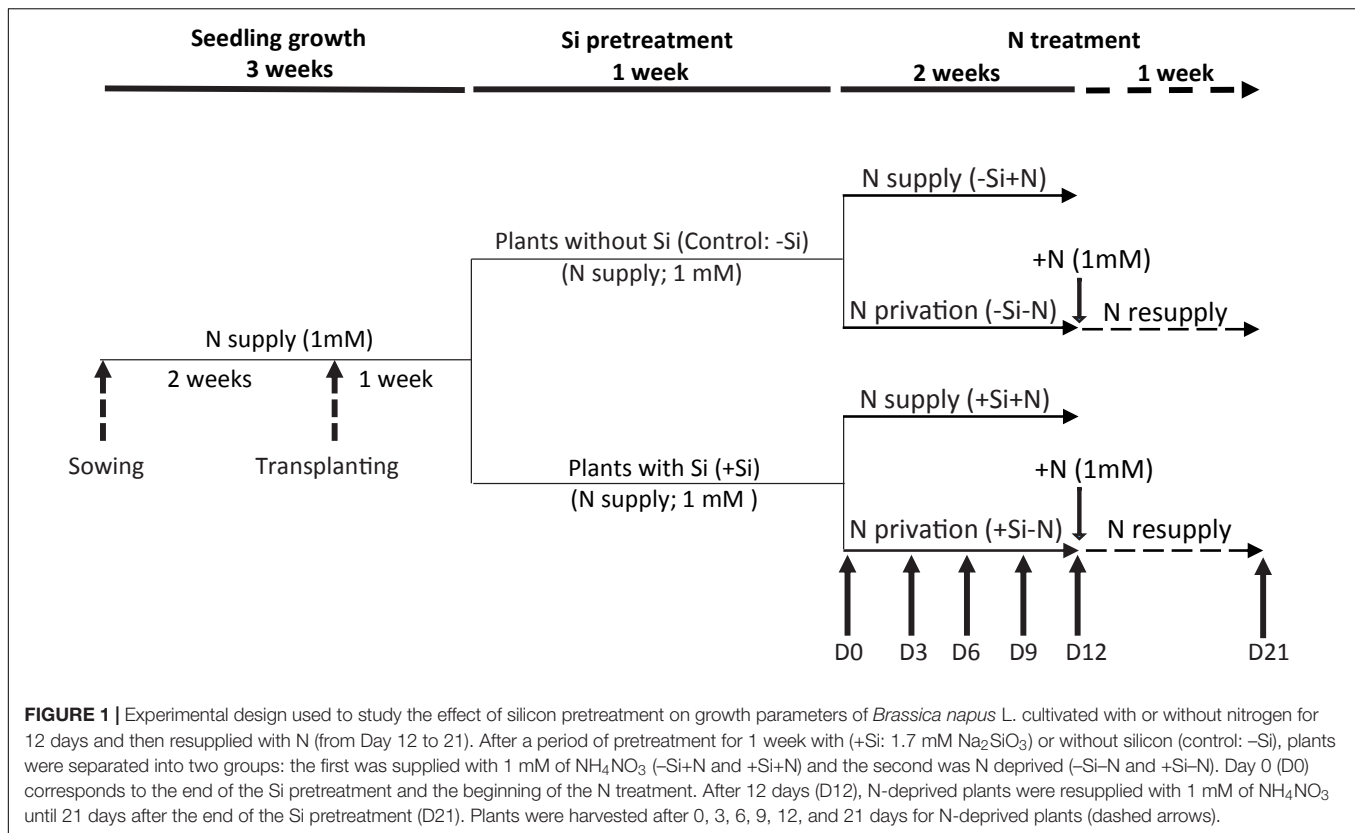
Seedling growth
3 weeks

Si pretreatment
1 week

N treatment
2 weeks

1 week

N supply (-Si+N)

Plants without Si (Control: -Si)
(N supply; 1 mM)

+N (1mM)

N privation (-Si-N)

N resupply

N supply (1mM)

2 weeks

1 week

N supply (+Si+N)

Sowing

Transplanting

Plants with Si (+Si)
(N supply; 1 mM )

+N (1mM)

N privation (+Si-N)

N resupply

D0 D3 D6 D9 D12 D21

**FIGURE 1 |** Experimental design used to study the effect of silicon pretreatment on growth parameters of *Brassica napus* L. cultivated with or without nitrogen for 12 days and then resupplied with N (from Day 12 to 21). After a period of pretreatment for 1 week with (+Si: 1.7 mM $Na_2SiO_3$) or without silicon (control: –Si), plants were separated into two groups: the first was supplied with 1 mM of $NH_4NO_3$ (–Si+N and +Si+N) and the second was N deprived (–Si–N and +Si–N). Day 0 (D0) corresponds to the end of the Si pretreatment and the beginning of the N treatment. After 12 days (D12), N-deprived plants were resupplied with 1 mM of $NH_4NO_3$ until 21 days after the end of the Si pretreatment (D21). Plants were harvested after 0, 3, 6, 9, 12, and 21 days for N-deprived plants (dashed arrows).